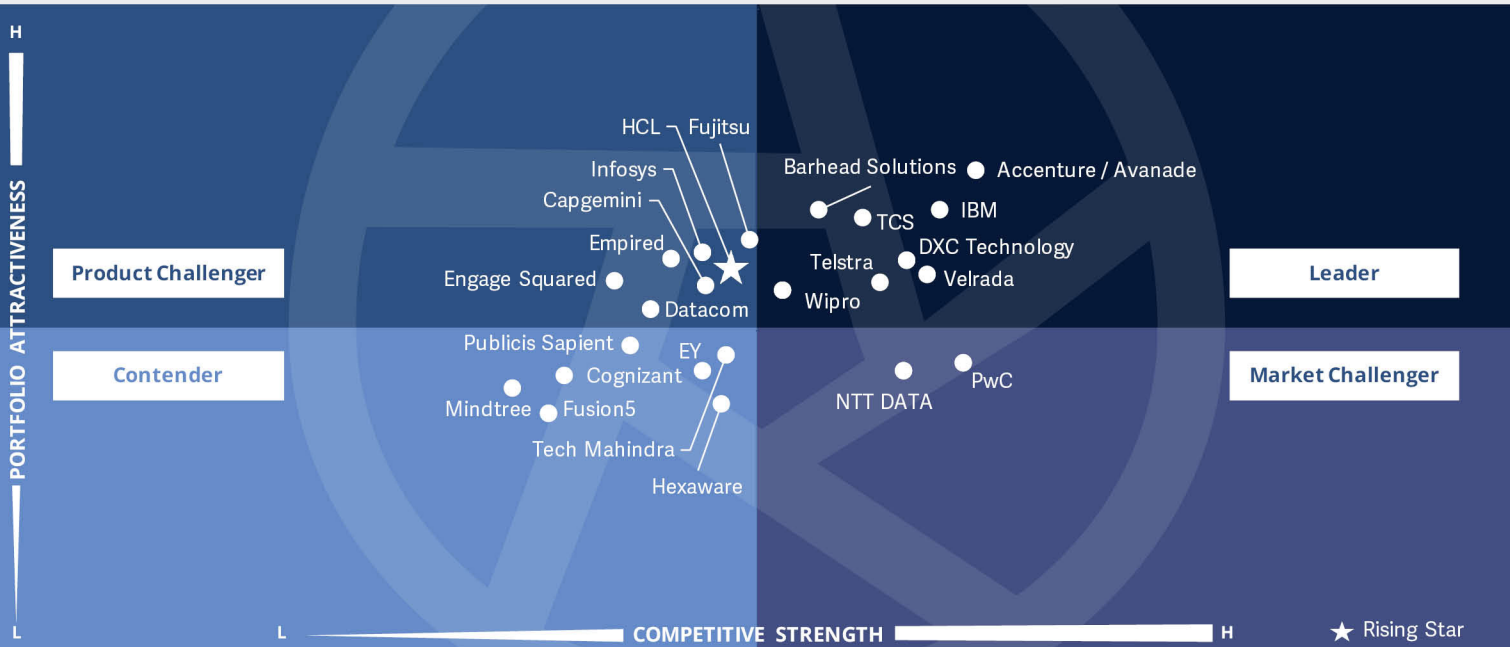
H

PORTFOLIO ATTRACTIVENESS

L

Product Challenger

Leader

Contender

Market Challenger

HCL
Fujitsu
Infosys
Capgemini
Empired
Engage Squared
Datacom
Barhead Solutions
Accenture / Avanade
TCS
IBM
DXC Technology
Telstra
Velrada
Wipro
Publicis Sapient
EY
Cognizant
Mindtree
Fusion5
Tech Mahindra
Hexaware
NTT DATA
PwC

L
COMPETITIVE STRENGTH
H

★ Rising Star